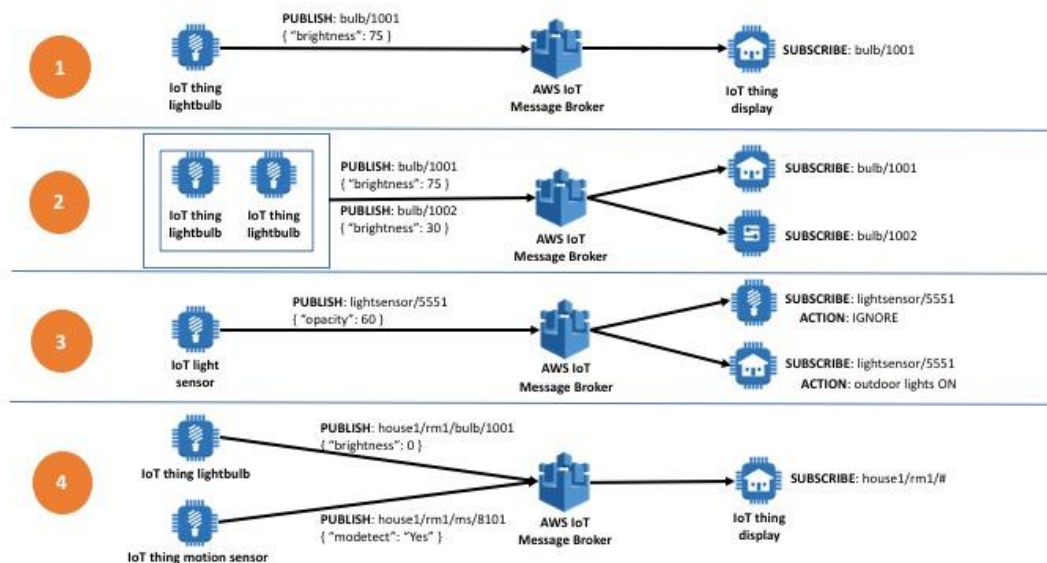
1

IoT thing lightbulb

PUBLISH: bulb/1001
{ "brightness": 75 }

AWS IoT Message Broker

IoT thing display

SUBSCRIBE: bulb/1001

2

IoT thing lightbulb

IoT thing lightbulb

PUBLISH: bulb/1001
{ "brightness": 75 }

PUBLISH: bulb/1002
{ "brightness": 30 }

AWS IoT Message Broker

SUBSCRIBE: bulb/1001

SUBSCRIBE: bulb/1002

3

IoT light sensor

PUBLISH: lightsensor/5551
{ "opacity": 60 }

AWS IoT Message Broker

SUBSCRIBE: lightsensor/5551
ACTION: IGNORE

SUBSCRIBE: lightsensor/5551
ACTION: outdoor lights ON

4

IoT thing lightbulb

IoT thing motion sensor

PUBLISH: house1/rm1/bulb/1001
{ "brightness": 0 }

PUBLISH: house1/rm1/ms/8101
{ "modetect": "Yes" }

AWS IoT Message Broker

IoT thing display

SUBSCRIBE: house1/rm1/#